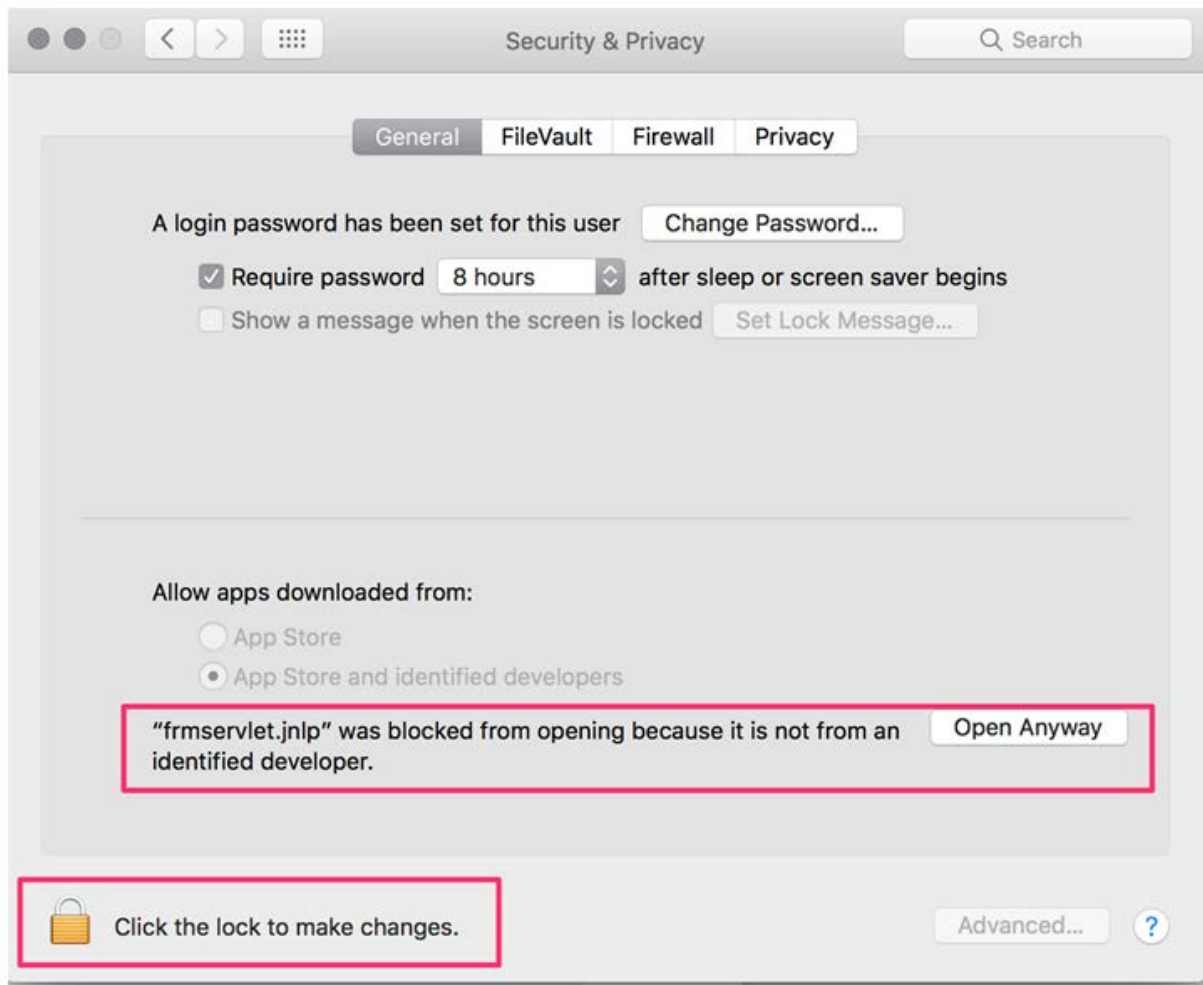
Security & Privacy

Search

General FileVault Firewall Privacy

A login password has been set for this user Change Password...

Require password 8 hours after sleep or screen saver begins

Show a message when the screen is locked Set Lock Message...

Allow apps downloaded from:

App Store

App Store and identified developers

"frmservlet.jnlp" was blocked from opening because it is not from an identified developer.

Open Anyway

Click the lock to make changes.

Advanced...

?